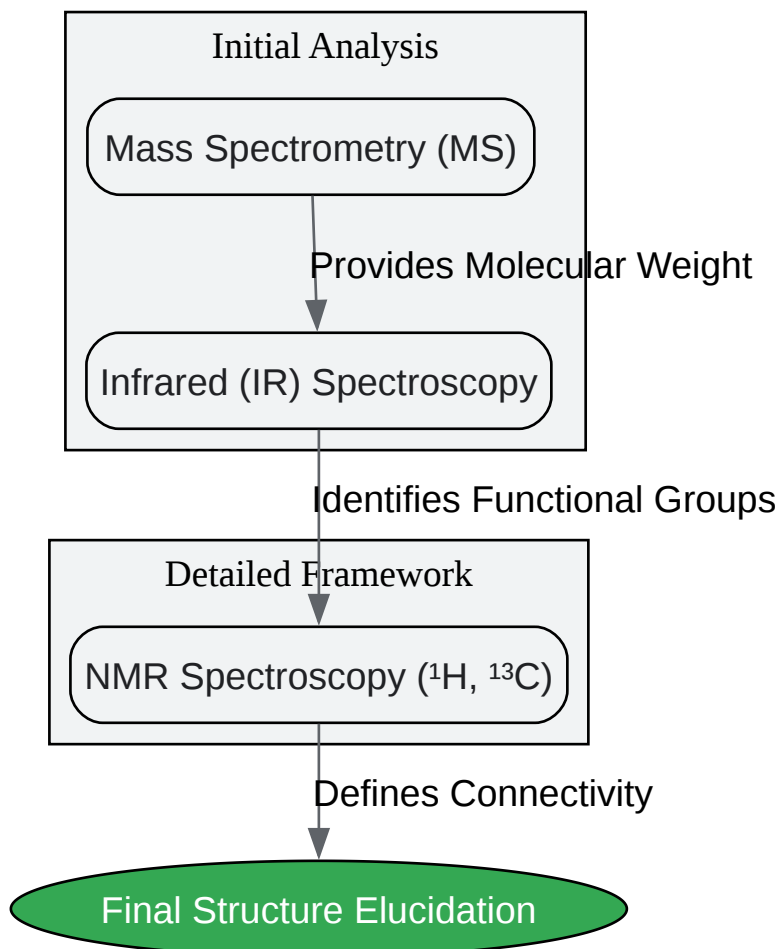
Initial Analysis

Mass Spectrometry (MS)

Provides Molecular Weight

Infrared (IR) Spectroscopy

Identifies Functional Groups

Detailed Framework

NMR Spectroscopy ($^1$H, $^{13}$C)

Defines Connectivity

Final Structure Elucidation